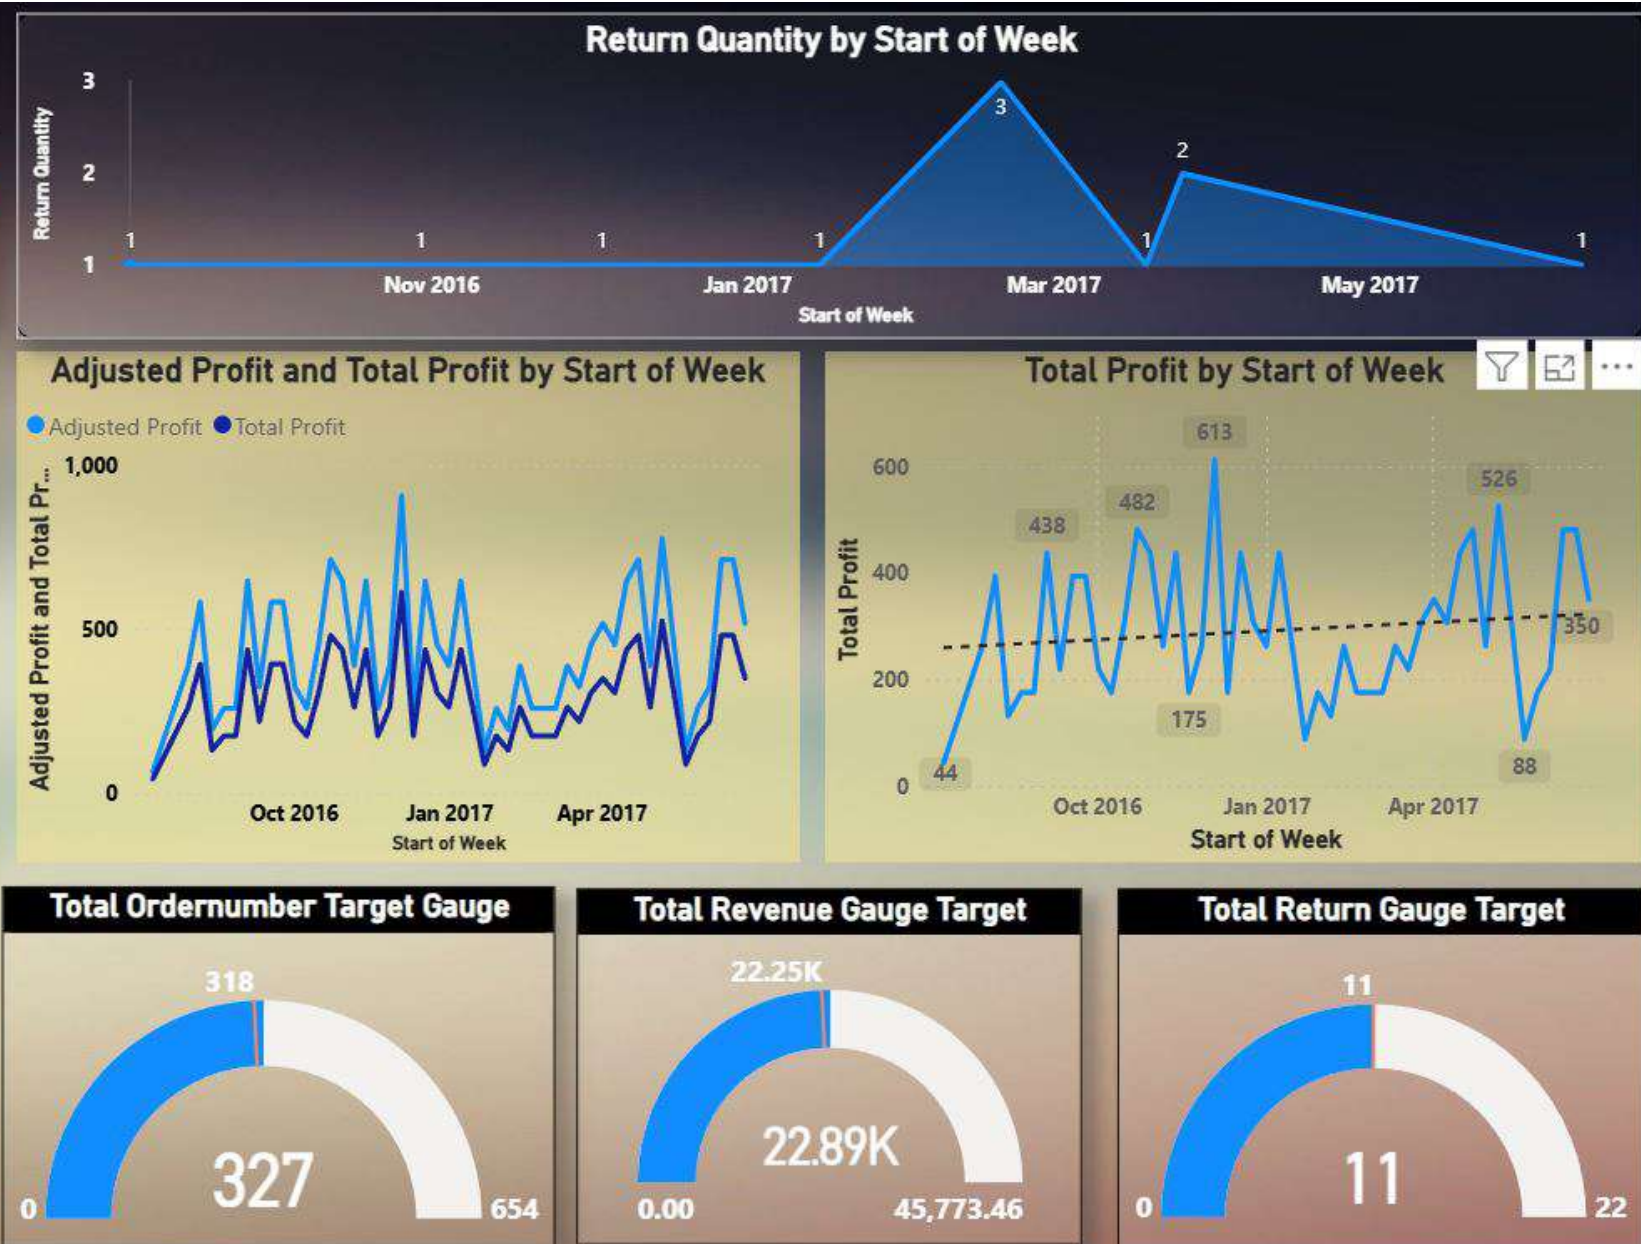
Return Quantity by Start of Week

Return Quantity

3
2
1

1 1 1 1 3 1 2 1

Nov 2016
Jan 2017
Mar 2017
May 2017
Start of Week

Adjusted Profit and Total Profit by Start of Week

Adjusted Profit Total Profit

Adjusted Profit and Total Pr...

1,000
500
0

Oct 2016
Jan 2017
Apr 2017
Start of Week

Total Profit by Start of Week

Total Profit

600
400
200
0

613
438
482
526
350
175
44
88

Oct 2016
Jan 2017
Apr 2017
Start of Week

Total Ordernumber Target Gauge

318
327
0
654

Total Revenue Gauge Target

22.25K
22.89K
0.00
45,773.46

Total Return Gauge Target

11
11
0
22